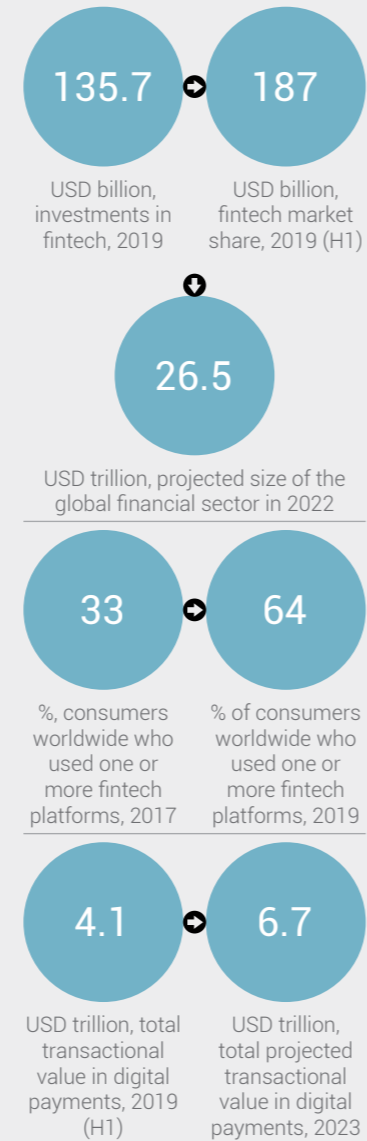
135.7

USD billion, investments in fintech, 2019

187

USD billion, fintech market share, 2019 (H1)

26.5

USD trillion, projected size of the global financial sector in 2022

33

%, consumers worldwide who used one or more fintech platforms, 2017

64

% of consumers worldwide who used one or more fintech platforms, 2019

4.1

USD trillion, total transactional value in digital payments, 2019 (H1)

6.7

USD trillion, total projected transactional value in digital payments, 2023